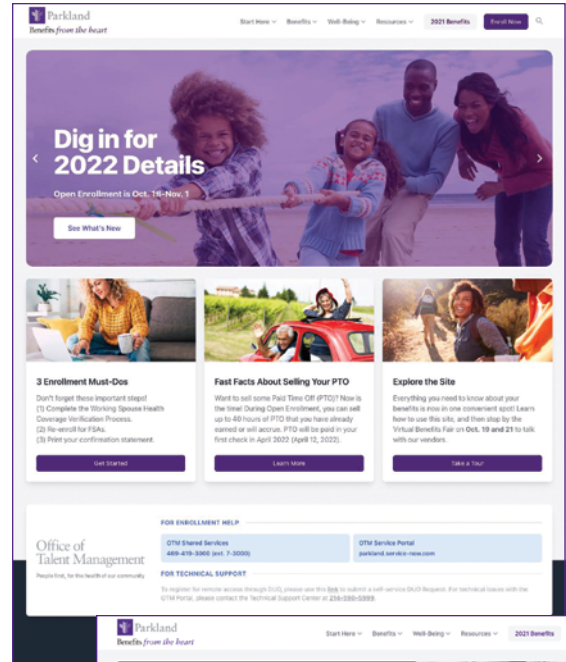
Parkland
Benefits from the heart

Start Here ∨ Benefits ∨ Well-Being ∨ Resources ∨ 2021 Benefits Enroll Now

Dig in for 2022 Details

Open Enrollment is Oct. 18–Nov. 1

See What's New

3 Enrollment Must-Dos

Don't forget these important steps!
(1) Complete the Working Spouse Health Coverage Verification Process.
(2) Re-enroll for FSAs.
(3) Print your confirmation statement.

Get Started

Fast Facts About Selling Your PTO

Want to sell some Paid Time Off (PTO)? Now is the time! During Open Enrollment, you can sell up to 40 hours of PTO that you have already earned or will accrue. PTO will be paid in your first check in April 2022 (April 12, 2022).

Learn More

Explore the Site

Everything you need to know about your benefits is now in one convenient spot! Learn how to use this site, and then stop by the Virtual Benefits Fair on Oct. 19 and 21 to talk with our vendors.

Take a Tour

Office of Talent Management
People first, for the health of our community

FOR ENROLLMENT HELP

OTM Shared Services
469-419-3060 (ext. 7-3000)

OTM Service Portal
parkland.service-now.com

FOR TECHNICAL SUPPORT

To register for remote access through DUO, please use this link to submit a self-service DUO Request. For technical issues with the OTM Portal, please contact the Technical Support Center at 214-590-5899.

Parkland
Benefits from the heart

Start Here ∨ Benefits ∨ Well-Being ∨ Resources ∨ 2021 Benefits